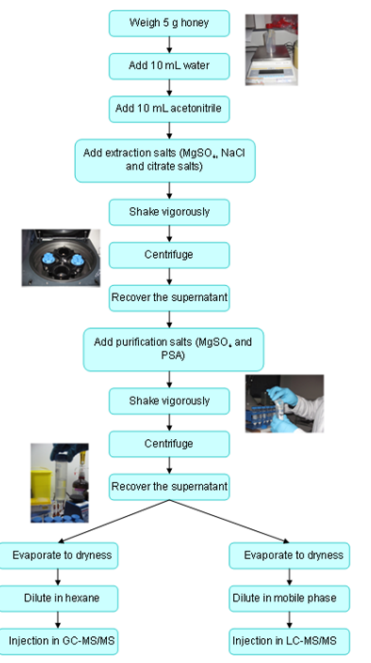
Weigh 5 g honey

Add 10 mL water

Add 10 mL acetonitrile

Add extraction salts ($MgSO_4$, NaCl and citrate salts)

Shake vigorously

Centrifuge

Recover the supernatant

Add purification salts ($MgSO_4$ and PSA)

Shake vigorously

Centrifuge

Recover the supernatant

Evaporate to dryness

Dilute in hexane

Injection in GC-MS/MS

Evaporate to dryness

Dilute in mobile phase

Injection in LC-MS/MS